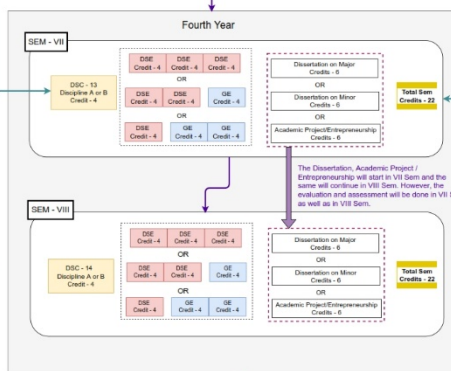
Fourth Year

SEM - VII

DSC - 13
Discipline A or B
Credit - 4

DSE
Credit - 4

DSE
Credit - 4

DSE
Credit - 4

OR

DSE
Credit - 4

DSE
Credit - 4

GE
Credit - 4

OR

DSE
Credit - 4

GE
Credit - 4

GE
Credit - 4

Dissertation on Major
Credits - 6

OR

Dissertation on Minor
Credits - 6

OR

Academic Project/Entrepreneurship
Credits - 6

Total Sem
Credits - 22

The Dissertation, Academic Project / Entrepreneurship will start in VII Sem and the same will continue in VIII Sem. However, the evaluation and assessment will be done in VII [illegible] as well as in VIII Sem.

SEM - VIII

DSC - 14
Discipline A or B
Credit - 4

DSE
Credit - 4

DSE
Credit - 4

DSE
Credit - 4

OR

DSE
Credit - 4

DSE
Credit - 4

GE
Credit - 4

OR

DSE
Credit - 4

GE
Credit - 4

GE
Credit - 4

Dissertation on Major
Credits - 6

OR

Dissertation on Minor
Credits - 6

OR

Academic Project/Entrepreneurship
Credits - 6

Total Sem
Credits - 22